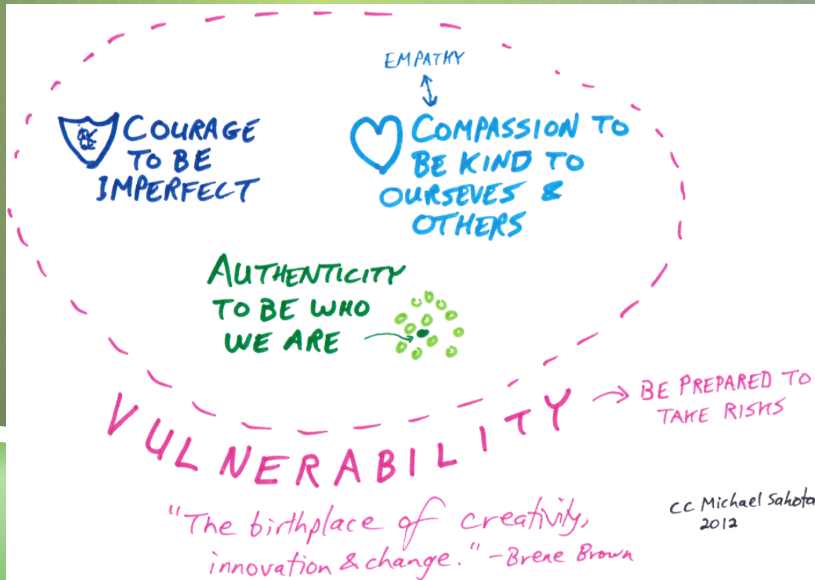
EMPATHY

COURAGE TO BE IMPERFECT

COMPASSION TO BE KIND TO OURSEVES & OTHERS

AUTHENTICITY TO BE WHO WE ARE

VULNERABILITY

BE PREPARED TO TAKE RISKS

"The birthplace of creativity, innovation & change." -Brene Brown

CC Michael Sahota 2012